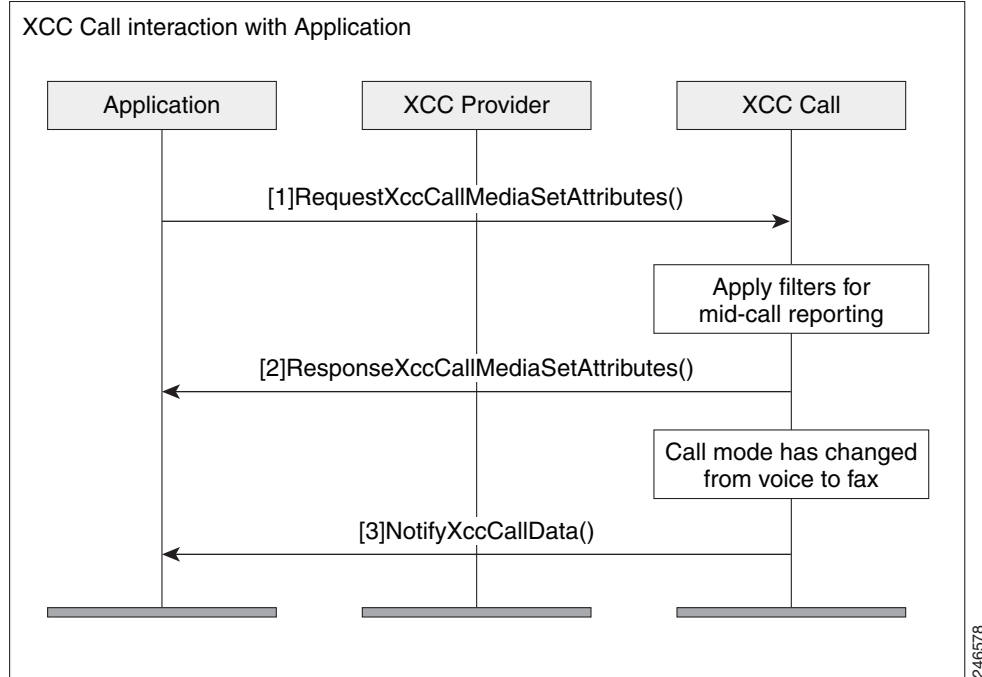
XCC Call interaction with Application

Application

XCC Provider

XCC Call

[1]RequestXccCallMediaSetAttributes()

Apply filters for mid-call reporting

[2]ResponseXccCallMediaSetAttributes()

Call mode has changed from voice to fax

[3]NotifyXccCallData()

246578